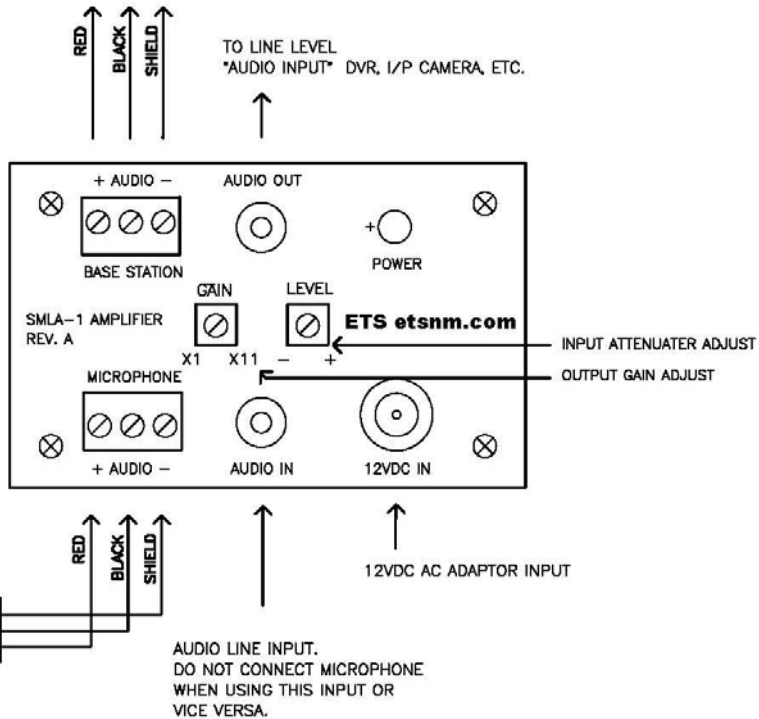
RED
BLACK
SHIELD

TO LINE LEVEL
"AUDIO INPUT" DVR, I/P CAMERA, ETC.

+ AUDIO –

AUDIO OUT

BASE STATION

+ POWER

GAIN

LEVEL

SMLA-1 AMPLIFIER
REV. A

ETS etsnm.com

X1 X11 – +

INPUT ATTENUATER ADJUST

OUTPUT GAIN ADJUST

MICROPHONE

+ AUDIO –

AUDIO IN

12VDC IN

RED
BLACK
SHIELD

12VDC AC ADAPTOR INPUT

AUDIO LINE INPUT.
DO NOT CONNECT MICROPHONE
WHEN USING THIS INPUT OR
VICE VERSA.